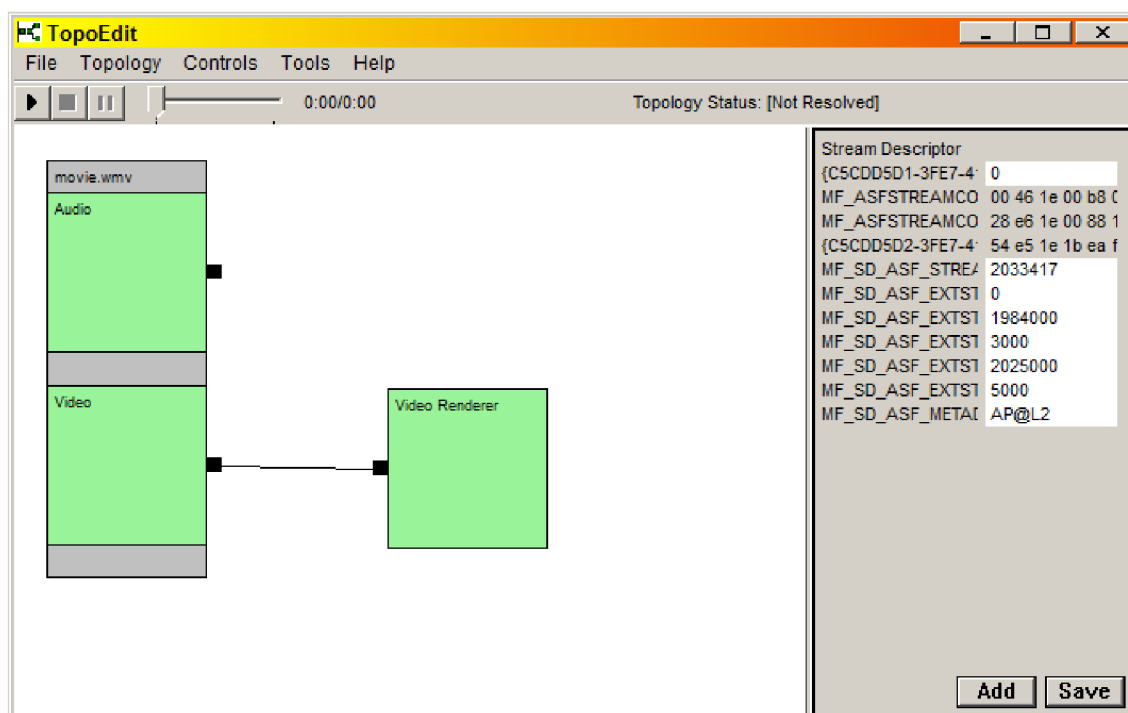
TopoEdit

File Topology Controls Tools Help

0:00/0:00

Topology Status: [Not Resolved]

movie.wmv

Audio

Video

Video Renderer

Stream Descriptor

| | |
|---|---|
| {C5CDD5D1-3FE7-4 | 0 |
| MF_ASFSTREAMCO | 00 46 1e 00 b8 0 |
| MF_ASFSTREAMCO | 28 e6 1e 00 88 1 |
| {C5CDD5D2-3FE7-4 | 54 e5 1e 1b ea f |
| MF_SD_ASF_STRE/ | 2033417 |
| MF_SD_ASF_EXTST | 0 |
| MF_SD_ASF_EXTST | 1984000 |
| MF_SD_ASF_EXTST | 3000 |
| MF_SD_ASF_EXTST | 2025000 |
| MF_SD_ASF_EXTST | 5000 |
| MF_SD_ASF_METAI | AP@L2 |

Add Save